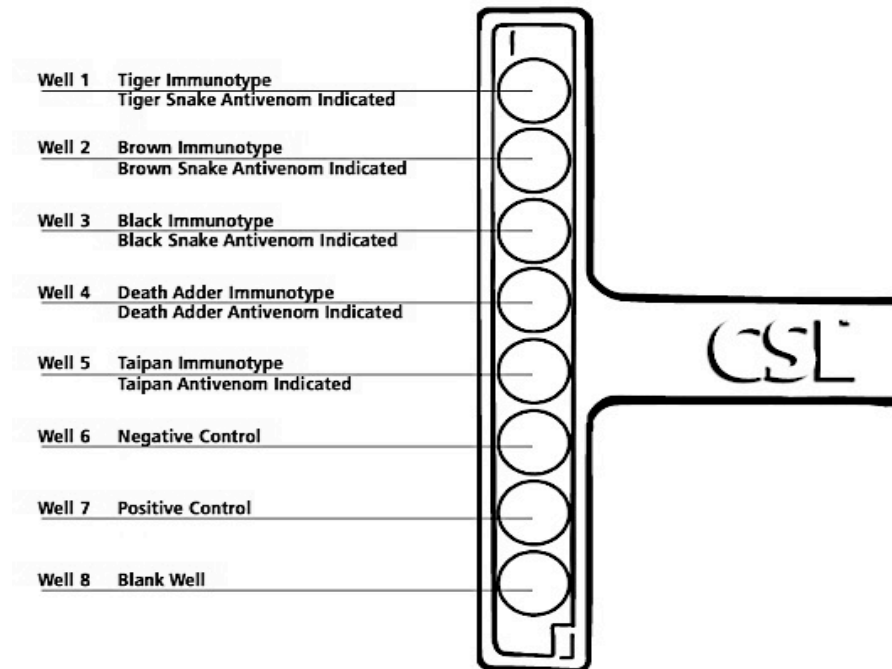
Well 1 Tiger Immunotype
Tiger Snake Antivenom Indicated

Well 2 Brown Immunotype
Brown Snake Antivenom Indicated

Well 3 Black Immunotype
Black Snake Antivenom Indicated

Well 4 Death Adder Immunotype
Death Adder Antivenom Indicated

Well 5 Taipan Immunotype
Taipan Antivenom Indicated

Well 6 Negative Control

Well 7 Positive Control

Well 8 Blank Well

CSL